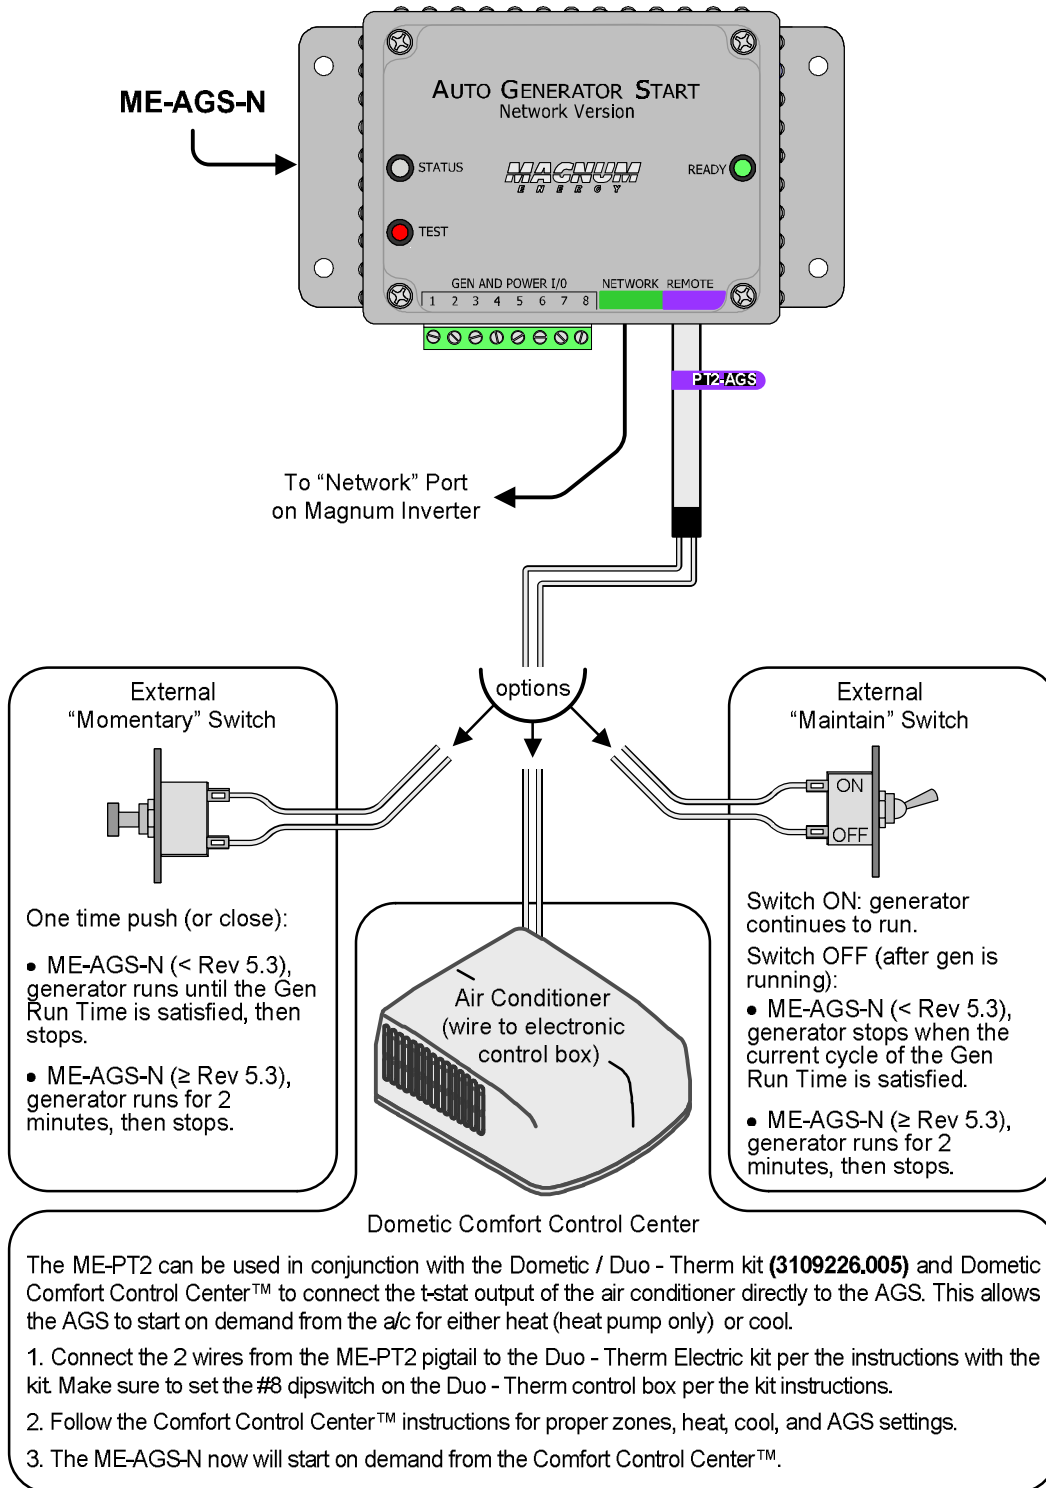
ME-AGS-N

AUTO GENERATOR START
Network Version

STATUS

MAGNUM
ENERGY

READY

TEST

GEN AND POWER I/0
1 2 3 4 5 6 7 8
NETWORK REMOTE

PT2-AGS

To “Network” Port
on Magnum Inverter

options

External
“Momentary” Switch

One time push (or close):

• ME-AGS-N (< Rev 5.3), generator runs until the Gen Run Time is satisfied, then stops.

• ME-AGS-N (≥ Rev 5.3), generator runs for 2 minutes, then stops.

Air Conditioner
(wire to electronic
control box)

External
“Maintain” Switch

ON
OFF

Switch ON: generator continues to run.

Switch OFF (after gen is running):

• ME-AGS-N (< Rev 5.3), generator stops when the current cycle of the Gen Run Time is satisfied.

• ME-AGS-N (≥ Rev 5.3), generator runs for 2 minutes, then stops.

Dometic Comfort Control Center

The ME-PT2 can be used in conjunction with the Dometic / Duo - Therm kit **(3109226.005)** and Dometic Comfort Control Center™ to connect the t-stat output of the air conditioner directly to the AGS. This allows the AGS to start on demand from the a/c for either heat (heat pump only) or cool.

1. Connect the 2 wires from the ME-PT2 pigtail to the Duo - Therm Electric kit per the instructions with the kit. Make sure to set the #8 dipswitch on the Duo - Therm control box per the kit instructions.

2. Follow the Comfort Control Center™ instructions for proper zones, heat, cool, and AGS settings.

3. The ME-AGS-N now will start on demand from the Comfort Control Center™.